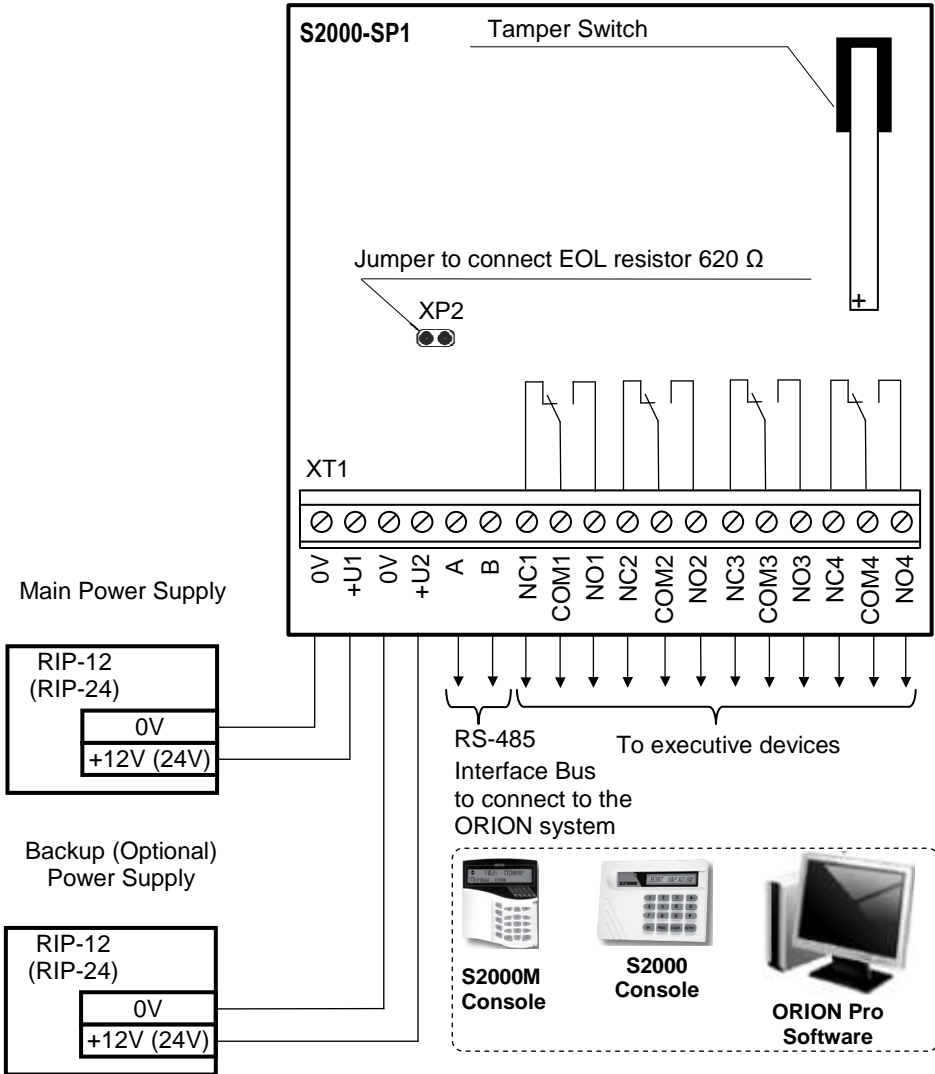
S2000-SP1

Tamper Switch

Jumper to connect EOL resistor 620 Ω

XP2

XT1

0V +U1 0V +U2 A B NC1 COM1 NO1 NC2 COM2 NO2 NC3 COM3 NO3 NC4 COM4 NO4

Main Power Supply

RIP-12 (RIP-24)

0V

+12V (24V)

RS-485 Interface Bus to connect to the ORION system

To executive devices

Backup (Optional) Power Supply

RIP-12 (RIP-24)

0V

+12V (24V)

S2000M Console

S2000 Console

ORION Pro Software